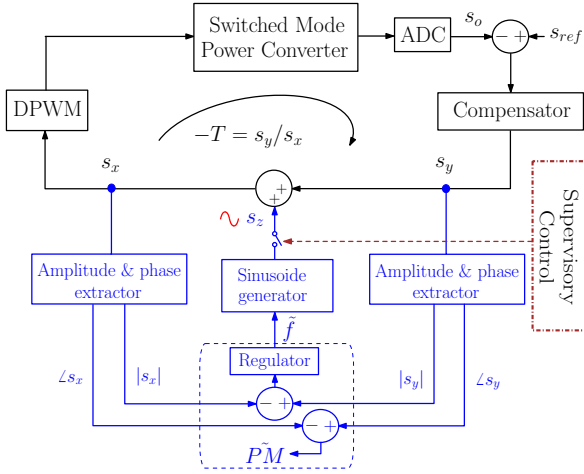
Switched Mode Power Converter

ADC

$s_o$

$-$ $+$

$s_{ref}$

DPWM

Compensator

$-T = s_y/s_x$

$s_x$

$s_y$

$+$ $+$

Supervisory Control

$s_z$

Amplitude & phase extractor

Sinusoide generator

Amplitude & phase extractor

$\tilde{f}$

Regulator

$\angle s_x$

$|s_x|$

$|s_y|$

$\angle s_y$

$-$ $+$

$-$ $+$

$\tilde{PM}$